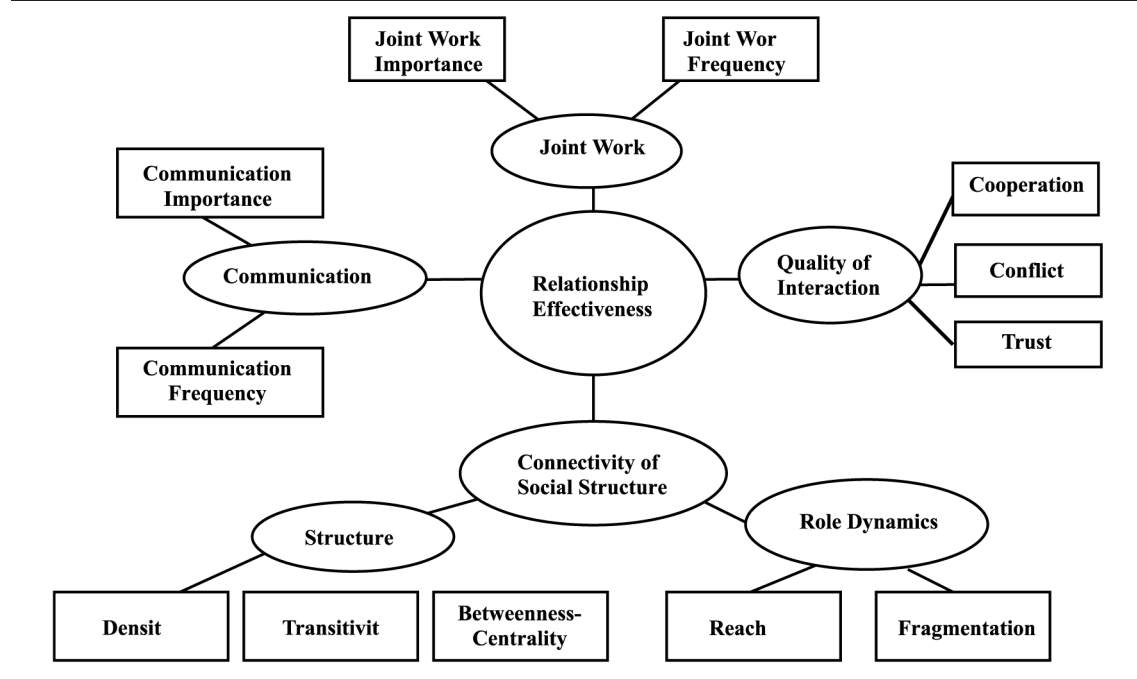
Joint Work Importance

Joint Wor Frequency

Joint Work

Communication Importance

Cooperation

Communication

Relationship Effectiveness

Quality of Interaction

Conflict

Trust

Communication Frequency

Connectivity of Social Structure

Structure

Role Dynamics

Densit

Transitivit

Betweenness-Centrality

Reach

Fragmentation